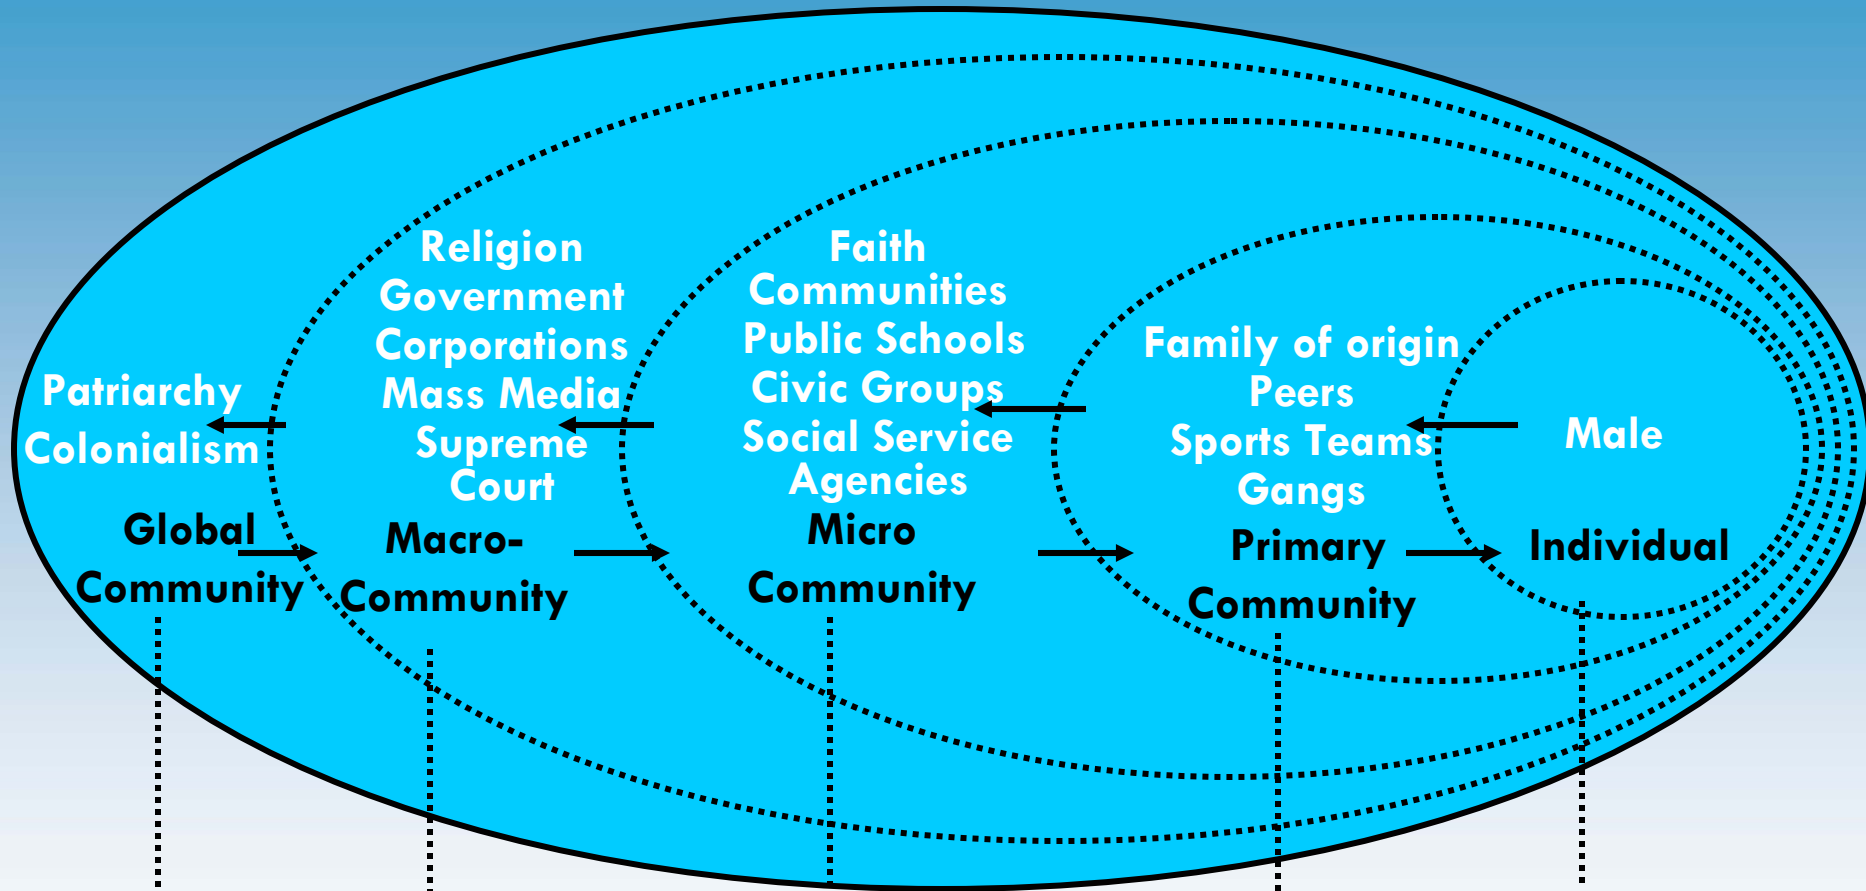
Patriarchy
Colonialism

Global
Community

Religion
Government
Corporations
Mass Media
Supreme
Court

Macro-
Community

Faith
Communities
Public Schools
Civic Groups
Social Service
Agencies

Micro
Community

Family of origin
Peers
Sports Teams
Gangs

Primary
Community

Male

Individual